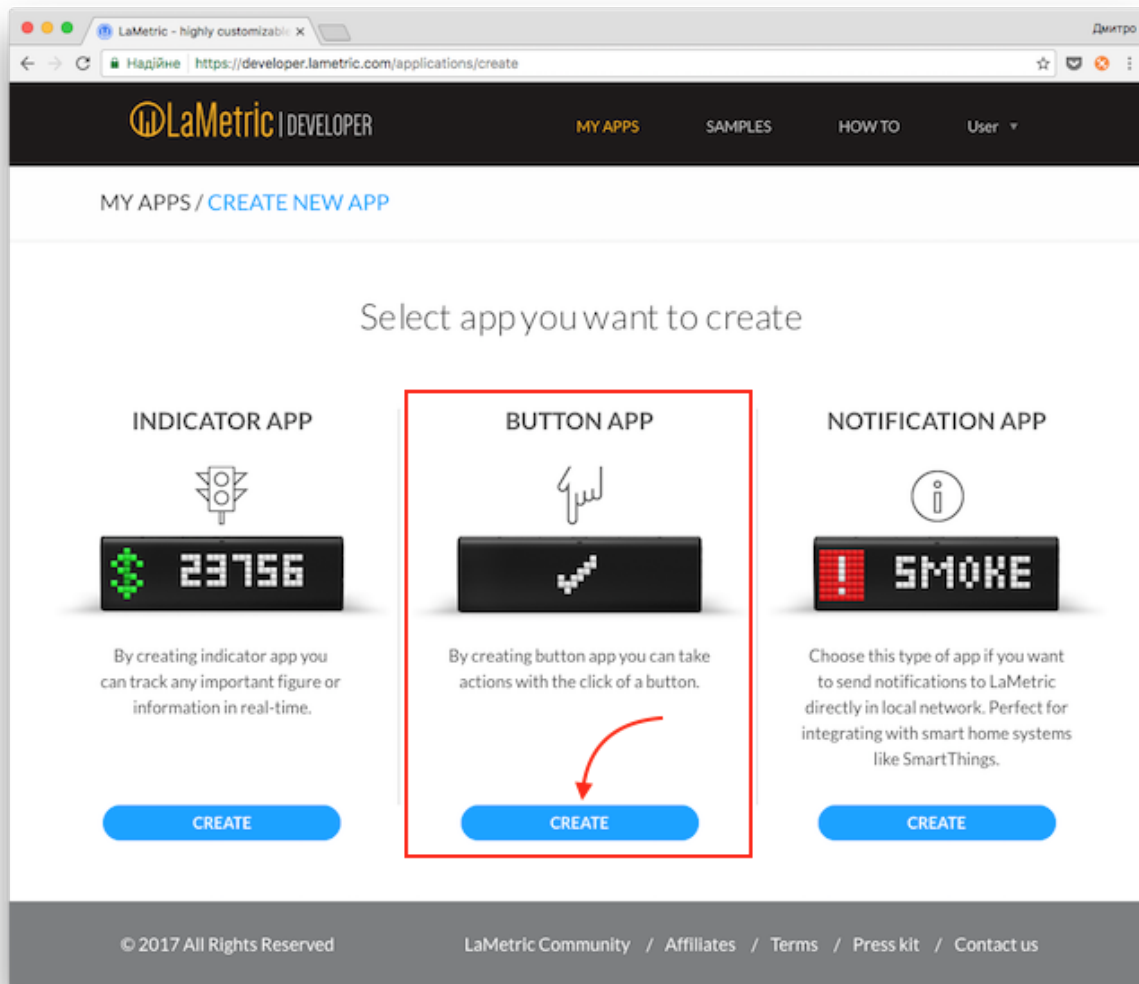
LaMetric - highly customizable ×

Дмитро

Надійне https://developer.lametric.com/applications/create

LaMetric | DEVELOPER

MY APPS SAMPLES HOW TO User ▾

MY APPS / CREATE NEW APP

Select app you want to create

INDICATOR APP

$ 23756

By creating indicator app you can track any important figure or information in real-time.

CREATE

BUTTON APP

By creating button app you can take actions with the click of a button.

CREATE

NOTIFICATION APP

! SMOKE

Choose this type of app if you want to send notifications to LaMetric directly in local network. Perfect for integrating with smart home systems like SmartThings.

CREATE

© 2017 All Rights Reserved

LaMetric Community / Affiliates / Terms / Press kit / Contact us